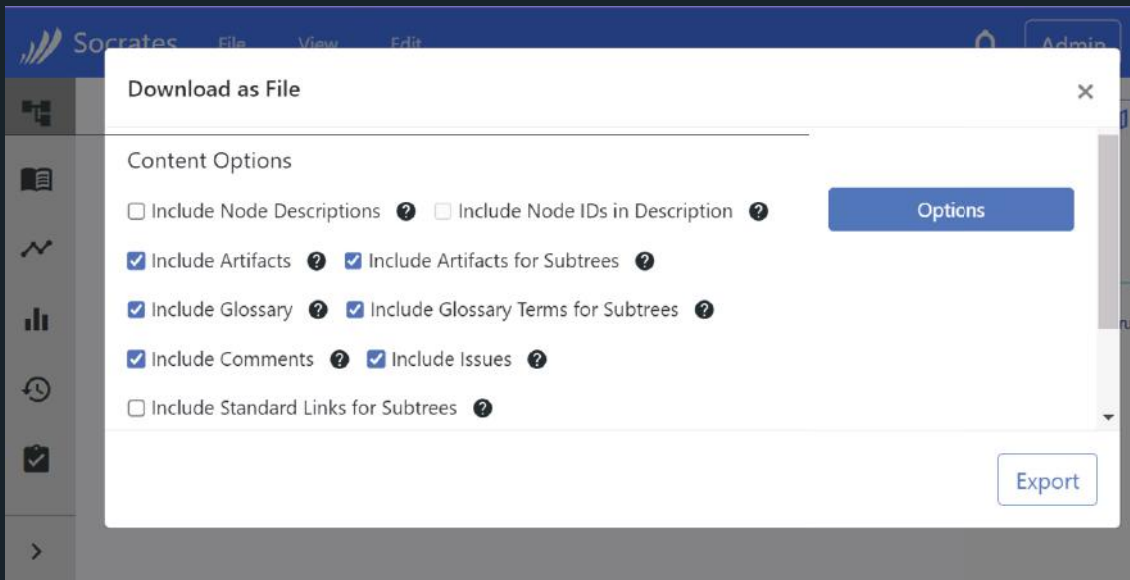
Socrates File View Edit Admin

Download as File

×

Content Options

Include Node Descriptions ? Include Node IDs in Description ?

Options

Include Artifacts ? Include Artifacts for Subtrees ?

Include Glossary ? Include Glossary Terms for Subtrees ?

Include Comments ? Include Issues ?

Include Standard Links for Subtrees ?

Export

>